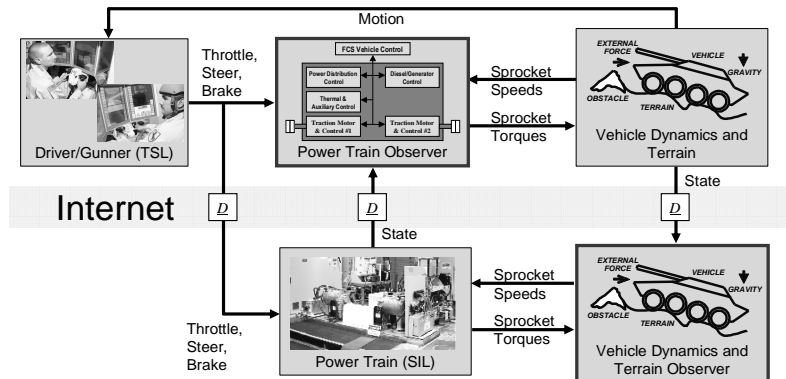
Motion

Throttle, Steer, Brake

FCS Vehicle Control

Power Distribution Control

Diesel/Generator Control

Thermal & Auxiliary Control

Traction Motor & Control #1

Traction Motor & Control #2

Power Train Observer

Sprocket Speeds

Sprocket Torques

EXTERNAL FORCE

VEHICLE

GRAVITY

OBSTACLE

TERRAIN

Vehicle Dynamics and Terrain

Driver/Gunner (TSL)

State

Internet

$\underline{D}$

$\underline{D}$

$\underline{D}$

State

Sprocket Speeds

Sprocket Torques

EXTERNAL FORCE

VEHICLE

GRAVITY

OBSTACLE

TERRAIN

Throttle, Steer, Brake

Power Train (SIL)

Vehicle Dynamics and Terrain Observer